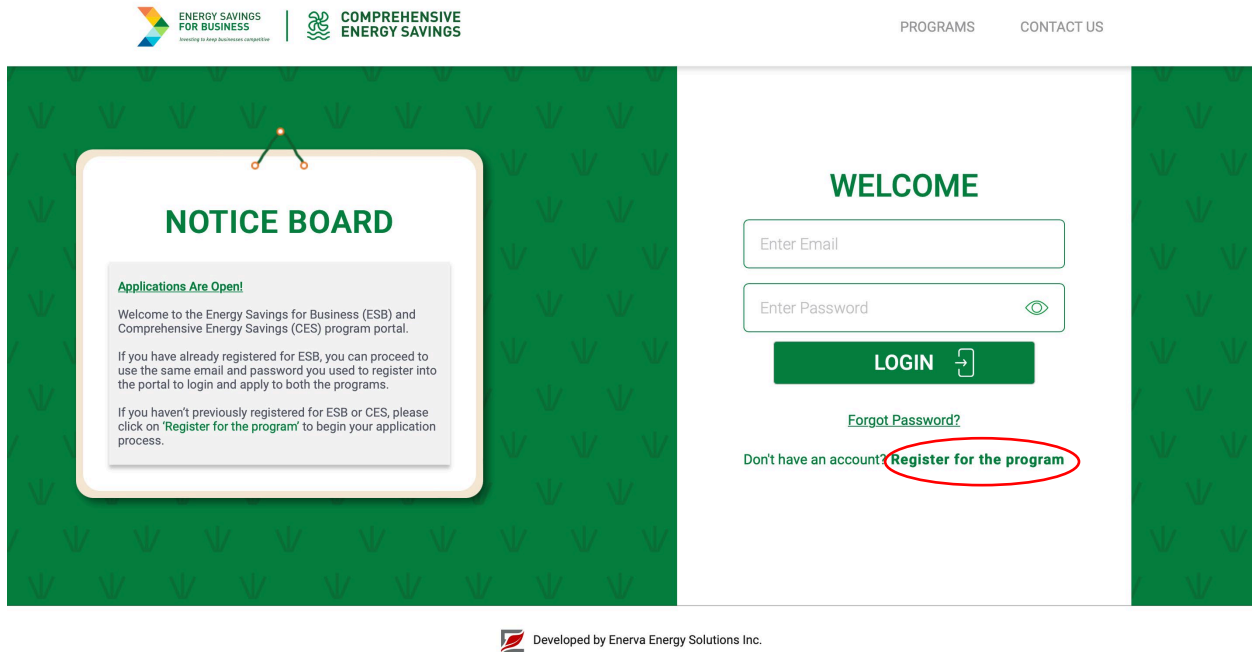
ENERGY SAVINGS FOR BUSINESS
Investing to keep businesses competitive

COMPREHENSIVE ENERGY SAVINGS

PROGRAMS CONTACT US

NOTICE BOARD

Applications Are Open!

Welcome to the Energy Savings for Business (ESB) and Comprehensive Energy Savings (CES) program portal.

If you have already registered for ESB, you can proceed to use the same email and password you used to register into the portal to login and apply to both the programs.

If you haven't previously registered for ESB or CES, please click on 'Register for the program' to begin your application process.

WELCOME

Enter Email

Enter Password

LOGIN

Forgot Password?

Don't have an account? Register for the program

Developed by Enerva Energy Solutions Inc.